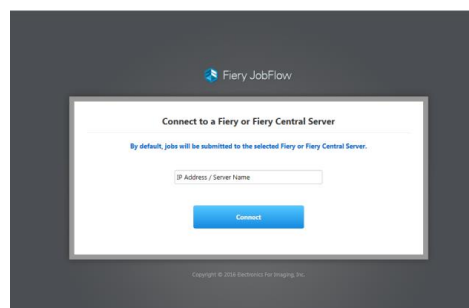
Fiery JobFlow

Connect to a Fiery or Fiery Central Server

By default, jobs will be submitted to the selected Fiery or Fiery Central Server.

IP Address / Server Name

Connect

Copyright © 2016 Electronics For Imaging, Inc.